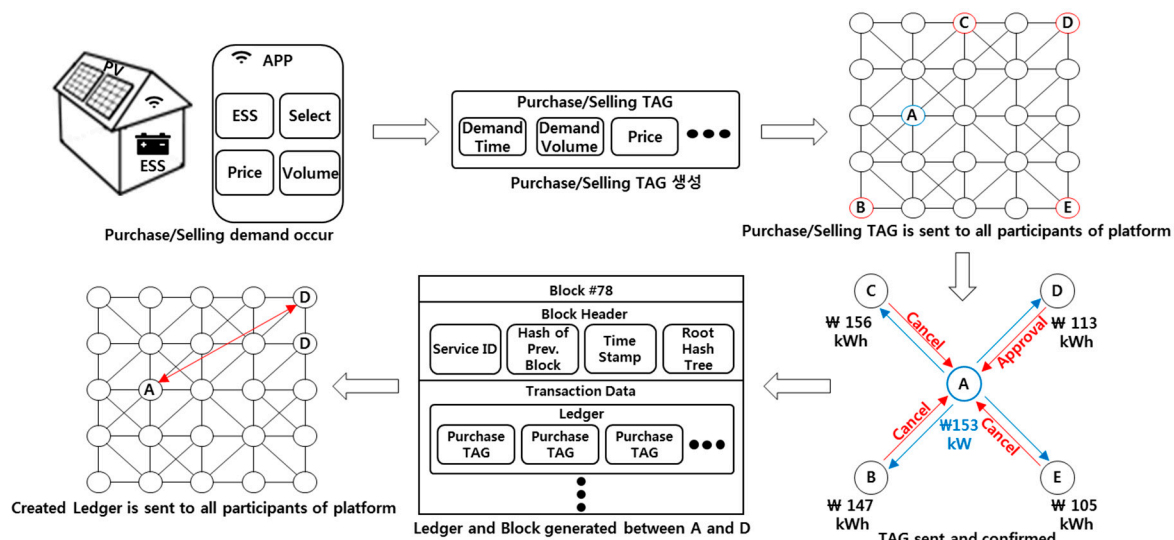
PV

ESS

APP

ESS

Select

Price

Volume

Purchase/Selling demand occur

Purchase/Selling TAG

Demand Time

Demand Volume

Price

●●●

Purchase/Selling TAG 생성

C

D

A

B

E

Purchase/Selling TAG is sent to all participants of platform

C

D

₩ 156 kWh

Cancel

Approval

₩ 113 kWh

A

Cancel

₩153 kW

Cancel

B

E

₩ 147 kWh

₩ 105 kWh

TAG sent and confirmed

Block #78

Block Header

Service ID

Hash of Prev. Block

Time Stamp

Root Hash Tree

Transaction Data

Ledger

Purchase TAG

Purchase TAG

Purchase TAG

●●●

Ledger and Block generated between A and D

D

D

A

Created Ledger is sent to all participants of platform